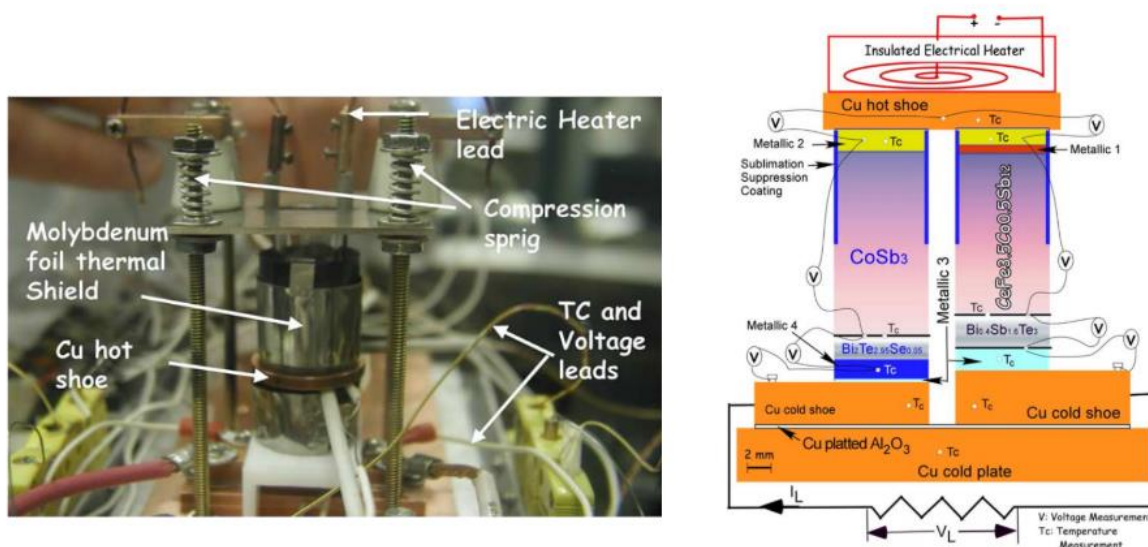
Electric Heater lead

Compression sprig

Molybdenum foil thermal Shield

TC and Voltage leads

Cu hot shoe

+ -

Insulated Electrical Heater

Cu hot shoe

V

Tc

V

Metallic 2

Tc

Tc

Metallic 1

Sublimation Suppression Coating

$CeFe_{3.5}Co_{0.5}Sb_{12}$

$CoSb_3$

Metallic 3

V

V

Tc

Metallic 4

$T_c$

$Bi_{0.4}Sb_{1.6}Te_3$

V

V

V

$Bi_2Te_{2.95}Se_{0.05}$

$T_c$

V

Tc

Cu cold shoe

Tc

Tc

Cu cold shoe

Cu platted $Al_2O_3$

Tc

2 mm

Cu cold plate

$I_L$

$V_L$

V: Voltage Measurement
Tc: Temperature Measurement